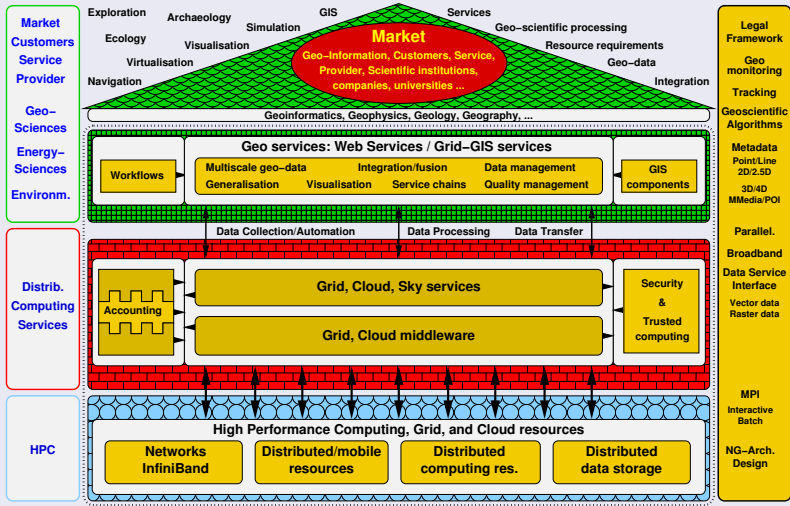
Market Customers Service Provider

Geo-Sciences

Energy-Sciences

Environm.

Distrib. Computing Services

HPC

Exploration

Archaeology

Simulation

GIS

Services

Geo-scientific processing

Ecology

Visualisation

Resource requirements

Virtualisation

Geo-data

Navigation

Integration

Market

Geo-Information, Customers, Service, Provider, Scientific institutions, companies, universities ...

Geoinformatics, Geophysics, Geology, Geography, ...

Geo services: Web Services / Grid-GIS services

Workflows

Multiscale geo-data

Integration/fusion

Data management

Generalisation

Visualisation

Service chains

Quality management

GIS components

Data Collection/Automation

Data Processing

Data Transfer

Accounting

Grid, Cloud, Sky services

Grid, Cloud middleware

Security & Trusted computing

High Performance Computing, Grid, and Cloud resources

Networks InfiniBand

Distributed/mobile resources

Distributed computing res.

Distributed data storage

Legal Framework

Geo monitoring

Tracking

Geoscientific Algorithms

Metadata

Point/Line 2D/2.5D

3D/4D MMedia/POI

Parallel.

Broadband

Data Service Interface

Vector data Raster data

MPI

Interactive Batch

NG-Arch. Design